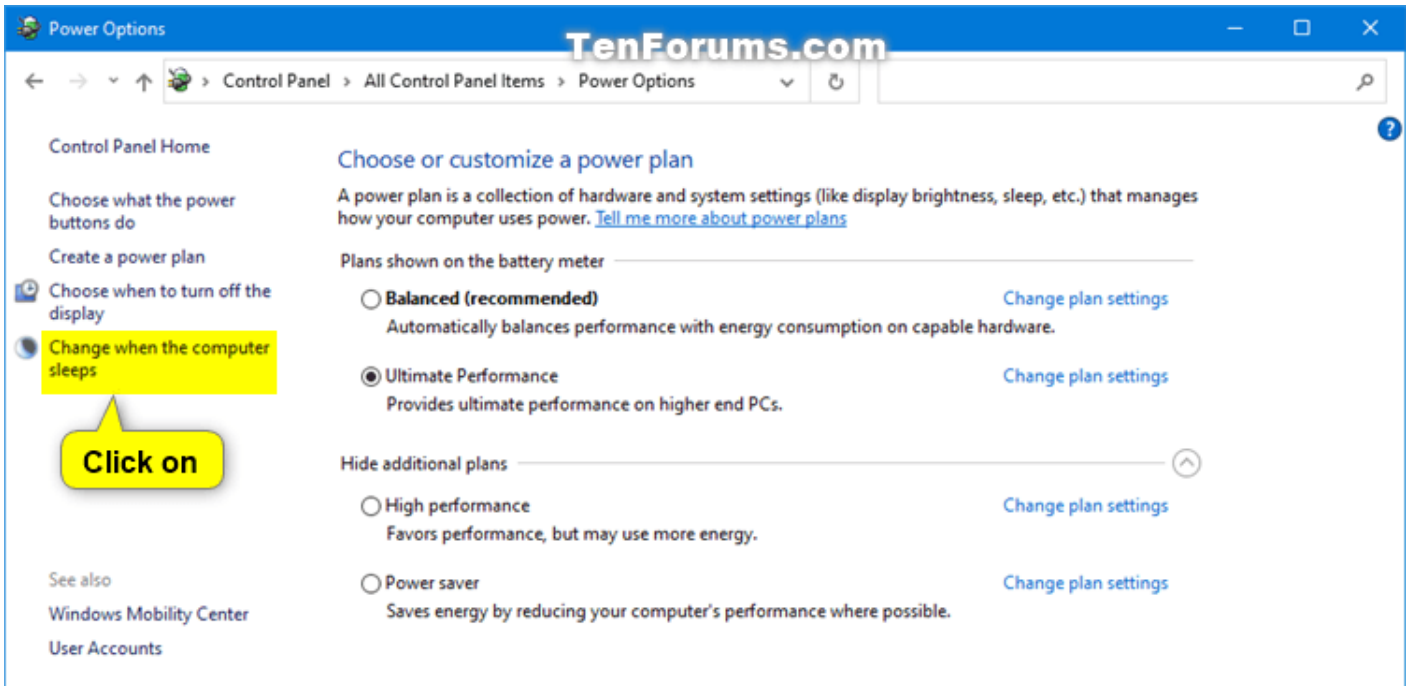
Power Options

TenForums.com

Control Panel > All Control Panel Items > Power Options

Control Panel Home

Choose what the power buttons do

Create a power plan

Choose when to turn off the display

Change when the computer sleeps

Click on

See also

Windows Mobility Center

User Accounts

Choose or customize a power plan

A power plan is a collection of hardware and system settings (like display brightness, sleep, etc.) that manages how your computer uses power. Tell me more about power plans

Plans shown on the battery meter

Balanced (recommended)

Change plan settings

Automatically balances performance with energy consumption on capable hardware.

Ultimate Performance

Change plan settings

Provides ultimate performance on higher end PCs.

Hide additional plans

High performance

Change plan settings

Favors performance, but may use more energy.

Power saver

Change plan settings

Saves energy by reducing your computer's performance where possible.